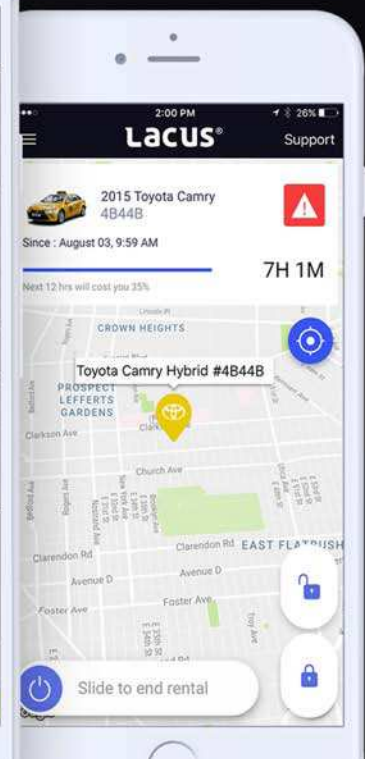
2:00 PM 26%

Lacus®

Support

2015 Toyota Camry
4B44B

Since : August 03, 9:59 AM

7H 1M

Next 12 hrs will cost you 35%

CROWN HEIGHTS

Toyota Camry Hybrid #4B44B

PROSPECT LEFFERTS GARDENS

Clarkson Ave

Church Ave

Clarendon Rd

EAST FLATBUSH

Avenue D

Avenue D

Foster Ave

Foster Ave

Slide to end rental